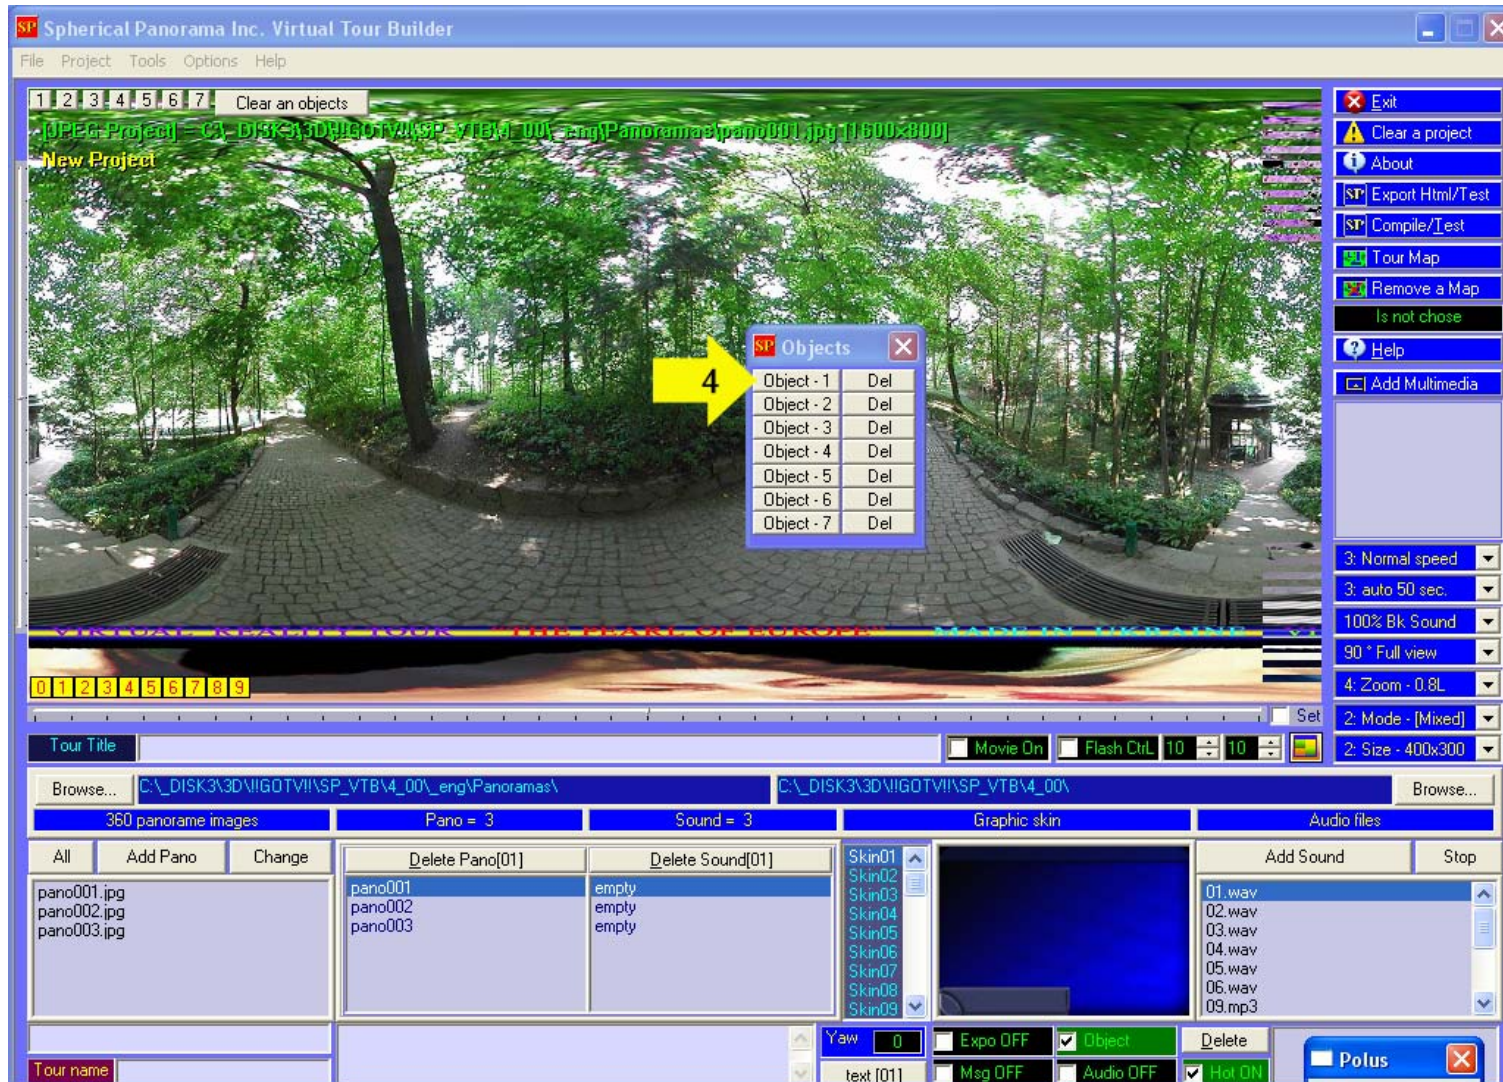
SP Spherical Panorama Inc. Virtual Tour Builder

File Project Tools Options Help

1 2 3 4 5 6 7 Clear an objects

[JPEG Project] = C:\_DISK3\3D\!!GOTV!!\SP_VTB\4_00\_eng\Panoramas\pano001.jpg [1600x800]

New Project

Exit
Clear a project
About
Export Html/Test
Compile/Test
Tour Map
Remove a Map
Is not chose
Help
Add Multimedia

SP Objects

4

| Object - 1 | Del |
|---|---|
| Object - 2 | Del |
| Object - 3 | Del |
| Object - 4 | Del |
| Object - 5 | Del |
| Object - 6 | Del |
| Object - 7 | Del |

VIRTUAL REALITY TOUR "THE PEARL OF EUROPE" MADE IN UKRAINE

0 1 2 3 4 5 6 7 8 9

3: Normal speed
3: auto 50 sec.
100% Bk Sound
90 ° Full view
4: Zoom - 0.8L
2: Mode - [Mixed]
2: Size - 400x300

Set

Tour Title

Movie On Flash CtrL 10 10

Browse... C:\_DISK3\3D\!!GOTV!!\SP_VTB\4_00\_eng\Panoramas\ C:\_DISK3\3D\!!GOTV!!\SP_VTB\4_00\ Browse...

360 panorame images Pano = 3 Sound = 3 Graphic skin Audio files

All Add Pano Change Delete Pano[01] Delete Sound[01] Add Sound Stop

pano001.jpg
pano002.jpg
pano003.jpg

pano001 empty
pano002 empty
pano003 empty

Skin01
Skin02
Skin03
Skin04
Skin05
Skin06
Skin07
Skin08
Skin09

01.wav
02.wav
03.wav
04.wav
05.wav
06.wav
09.mp3

Yaw 0 Expo OFF Object Delete
text [01] Msg OFF Audio OFF Hot ON

Tour name

Polus